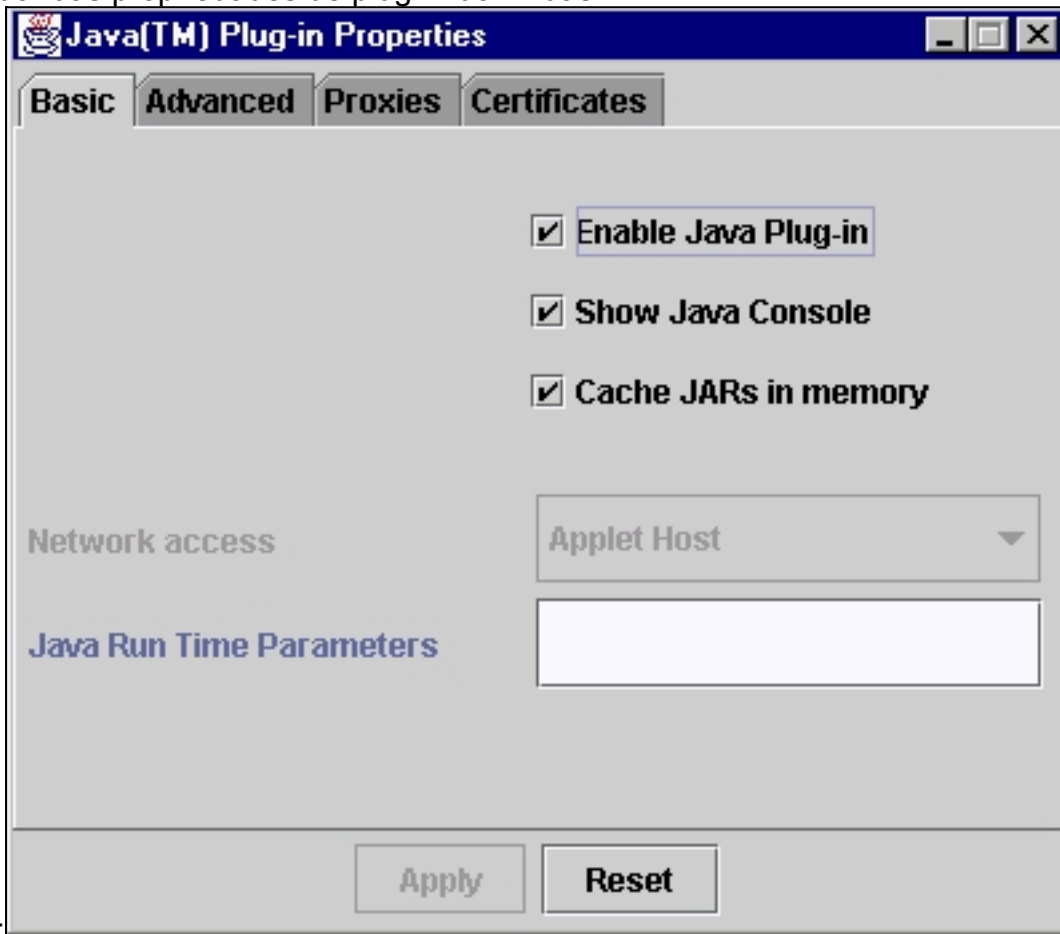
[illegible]

Java(TM) Plug-in Properties

Basic | Advanced | Proxies | Certificates

☑ Enable Java Plug-in

☑ Show Java Console

☑ Cache JARs in memory

Network access | Applet Host

Java Run Time Parameters

Apply | Reset